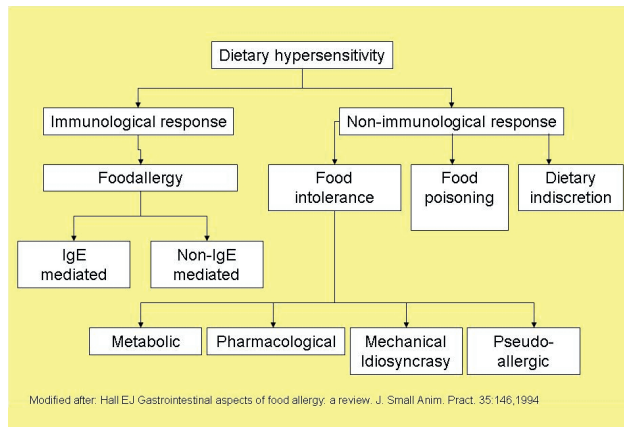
Dietary hypersensitivity

Immunological response

Non-immunological response

Foodallergy

Food intolerance

Food poisoning

Dietary indiscretion

IgE mediated

Non-IgE mediated

Metabolic

Pharmacological

Mechanical Idiosyncrasy

Pseudo-allergic

Modified after: Hall EJ Gastrointestinal aspects of food allergy: a review. J. Small Anim. Pract. 35:146,1994